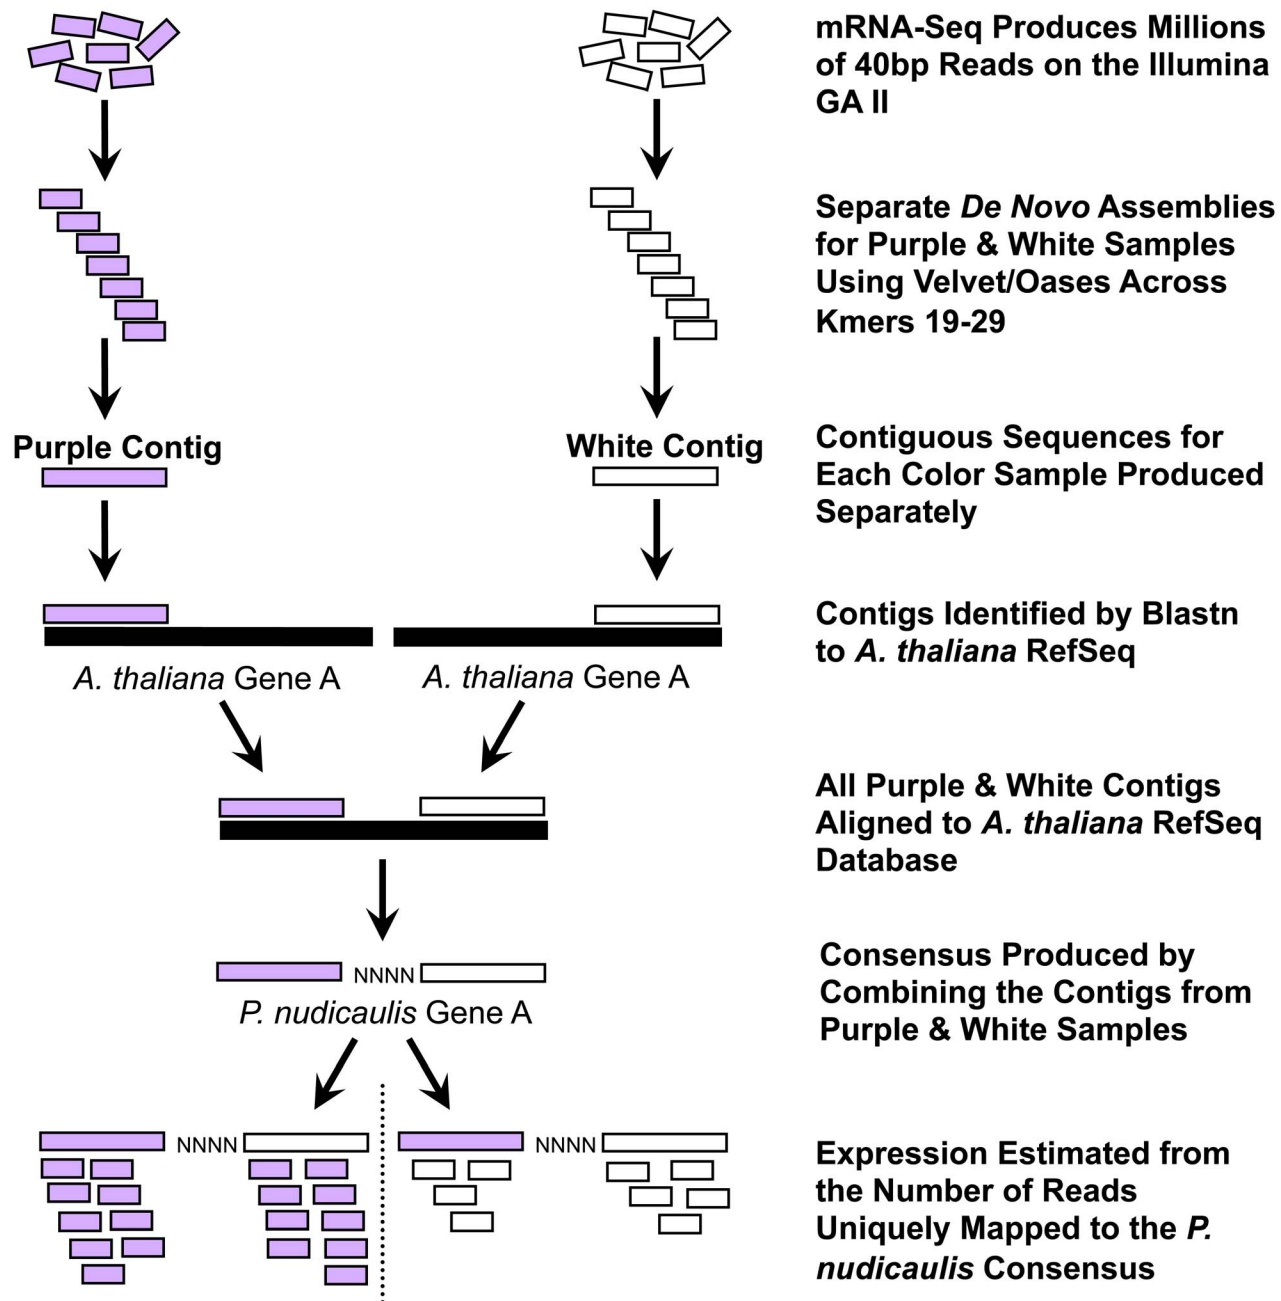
mRNA-Seq Produces Millions of 40bp Reads on the Illumina GA II

Separate *De Novo* Assemblies for Purple & White Samples Using Velvet/Oases Across Kmers 19-29

Purple Contig

White Contig

Contiguous Sequences for Each Color Sample Produced Separately

A. thaliana Gene A

A. thaliana Gene A

Contigs Identified by Blastn to *A. thaliana* RefSeq

All Purple & White Contigs Aligned to *A. thaliana* RefSeq Database

NNNN

P. nudicaulis Gene A

Consensus Produced by Combining the Contigs from Purple & White Samples

NNNN

NNNN

Expression Estimated from the Number of Reads Uniquely Mapped to the *P. nudicaulis* Consensus